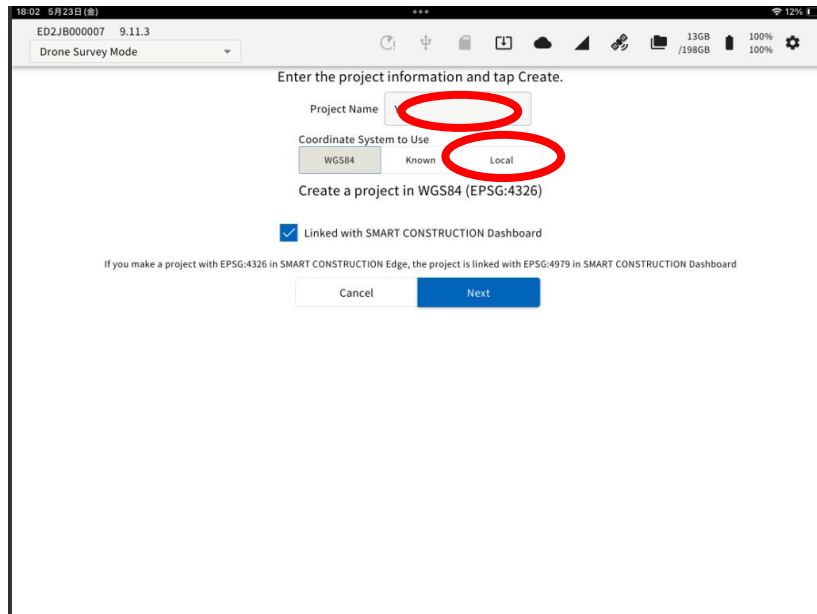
18:02 5月23日(金)

12%

ED2JB000007 9.11.3

Drone Survey Mode

13GB /198GB

100% 100%

Enter the project information and tap Create.

Project Name V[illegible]

Coordinate System to Use

WGS84

Known

Local

Create a project in WGS84 (EPSG:4326)

Linked with SMART CONSTRUCTION Dashboard

If you make a project with EPSG:4326 in SMART CONSTRUCTION Edge, the project is linked with EPSG:4979 in SMART CONSTRUCTION Dashboard

Cancel

Next